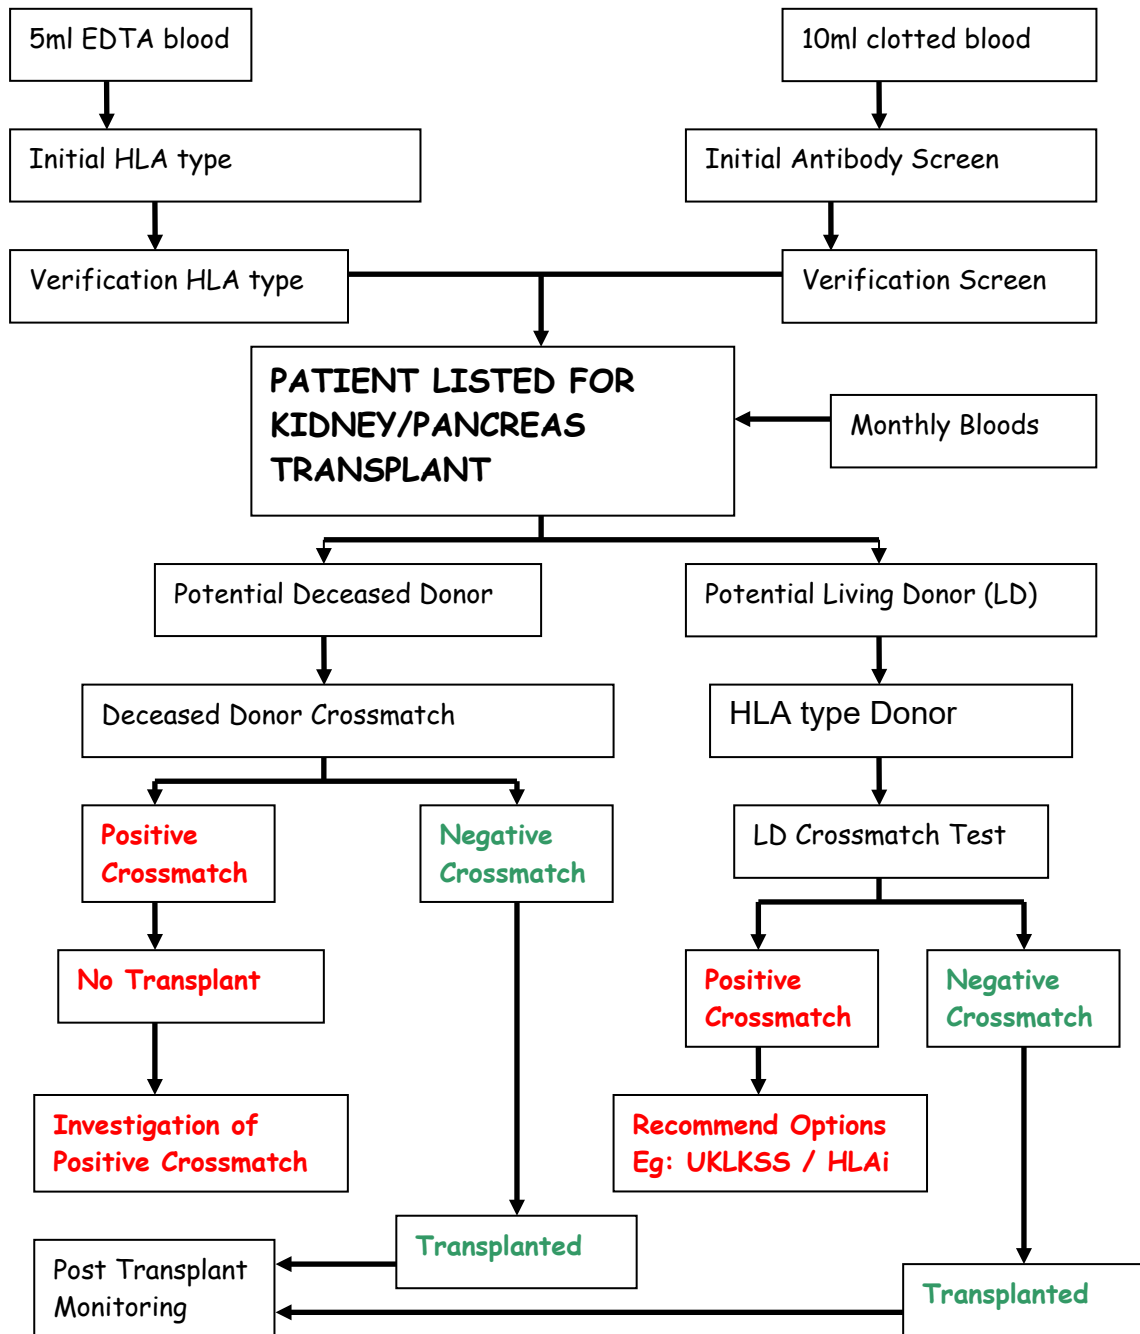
5ml EDTA blood

10ml clotted blood

Initial HLA type

Initial Antibody Screen

Verification HLA type

Verification Screen

PATIENT LISTED FOR KIDNEY/PANCREAS TRANSPLANT

Monthly Bloods

Potential Deceased Donor

Potential Living Donor (LD)

Deceased Donor Crossmatch

HLA type Donor

Positive Crossmatch

Negative Crossmatch

LD Crossmatch Test

No Transplant

Positive Crossmatch

Negative Crossmatch

Investigation of Positive Crossmatch

Recommend Options Eg: UKLKSS / HLAi

Transplanted

Post Transplant Monitoring

Transplanted